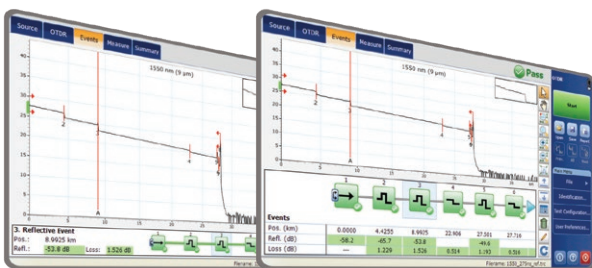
Source OTDR Events Measure Summary

1550 nm (9 µm)

3. Reflective Event
Pos.: 8.9925 km
Refl.: -53.8 dB Loss: 1.526 dB

Source OTDR Events Measure Summary

1550 nm (9 µm)

Pass

Events

| Pos. (km) | 0.0000 | 4.4255 | 8.9925 | 22.906 | 27.301 | 27.718 |
|---|---|---|---|---|---|---|
| Refl. (dB) | -58.2 | -65.7 | -53.8 | | -49.6 | |
| Loss (dB) | --- | 1.229 | 1.526 | 0.514 | 1.193 | 5.51 |

Start

File

Identification...

Unit Configuration...

User Preferences...

Filename: 1550_27km_ref.trc